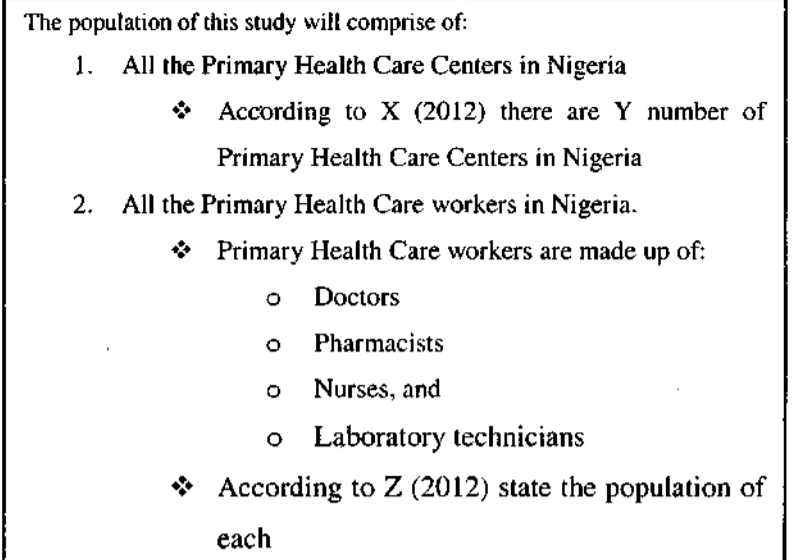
The population of this study will comprise of:

1. All the Primary Health Care Centers in Nigeria

❖ According to X (2012) there are Y number of Primary Health Care Centers in Nigeria

2. All the Primary Health Care workers in Nigeria.

❖ Primary Health Care workers are made up of:

o Doctors

o Pharmacists

o Nurses, and

o Laboratory technicians

❖ According to Z (2012) state the population of each